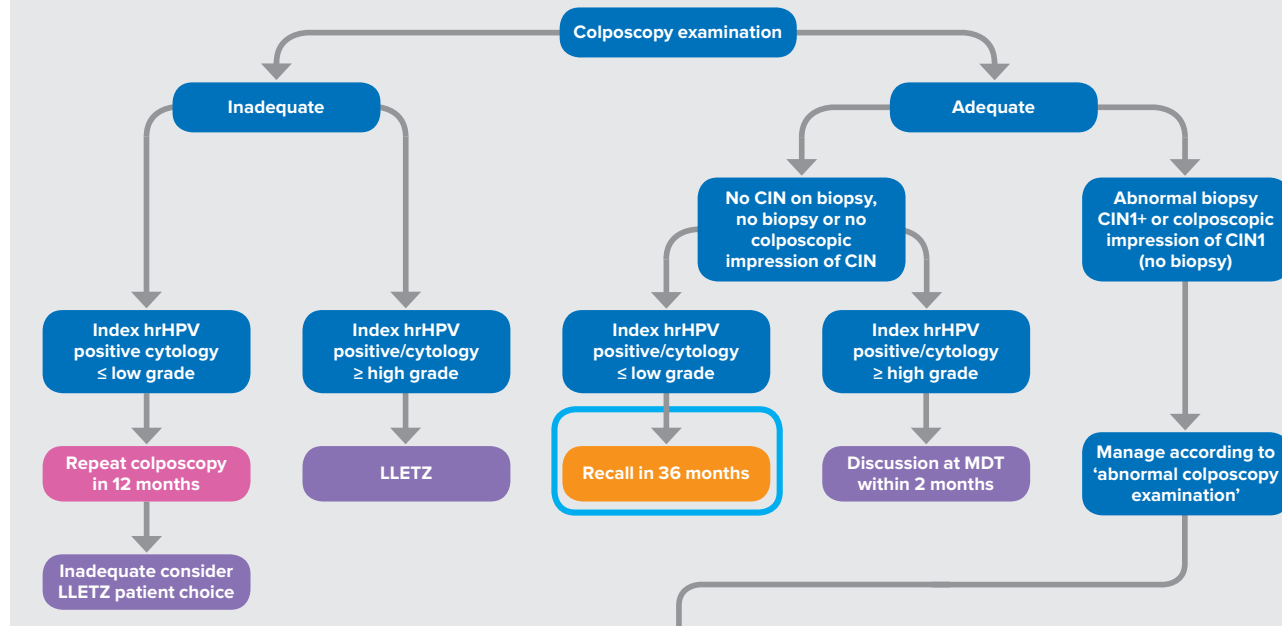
Colposcopy examination

Inadequate

Adequate

No CIN on biopsy, no biopsy or no colposcopic impression of CIN

Abnormal biopsy CIN1+ or colposcopic impression of CIN1 (no biopsy)

Index hrHPV positive cytology ≤ low grade

Index hrHPV positive/cytology ≥ high grade

Index hrHPV positive/cytology ≤ low grade

Index hrHPV positive/cytology ≥ high grade

Repeat colposcopy in 12 months

LLETZ

Recall in 36 months

Discussion at MDT within 2 months

Manage according to ‘abnormal colposcopy examination’

Inadequate consider LLETZ patient choice